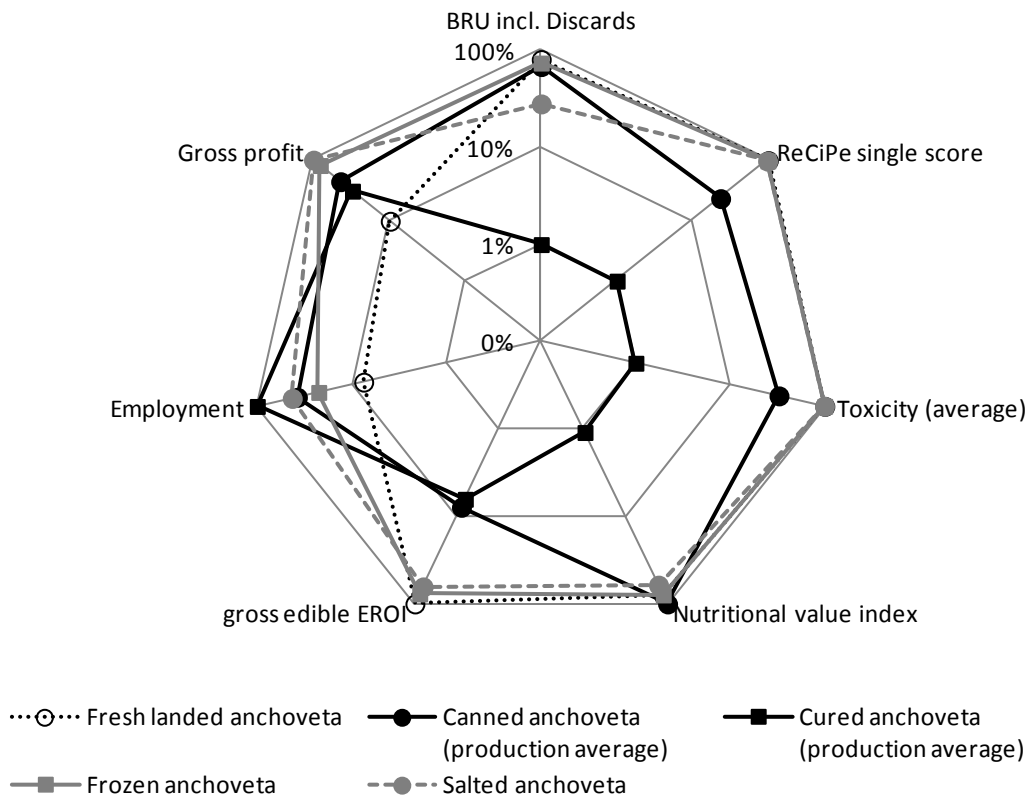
BRU incl. Discards
100%
10%
1%
0%
ReCiPe single score
Toxicity (average)
Nutritional value index
gross edible EROI
Employment
Gross profit

Fresh landed anchoveta
Canned anchoveta (production average)
Cured anchoveta (production average)
Frozen anchoveta
Salted anchoveta